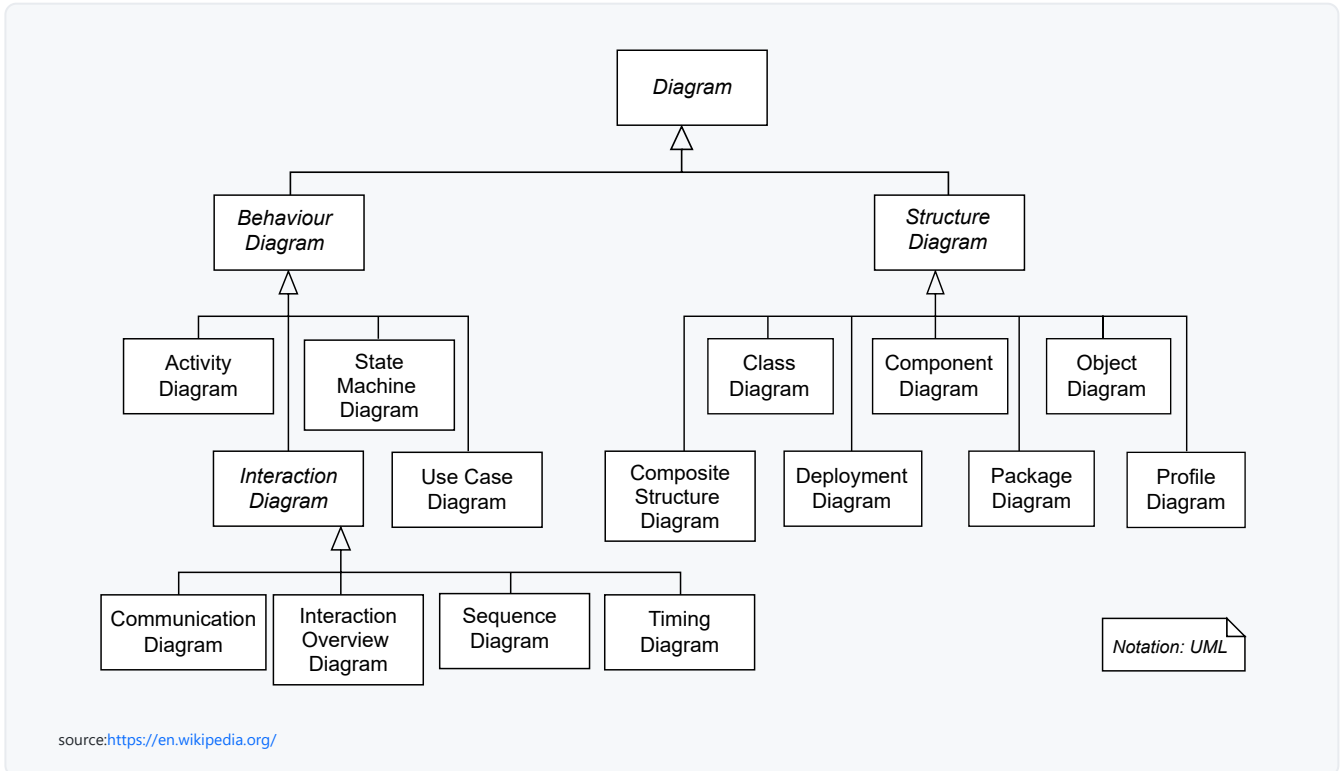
Diagram

Behaviour Diagram

Structure Diagram

Activity Diagram

State Machine Diagram

Interaction Diagram

Use Case Diagram

Class Diagram

Component Diagram

Object Diagram

Composite Structure Diagram

Deployment Diagram

Package Diagram

Profile Diagram

Communication Diagram

Interaction Overview Diagram

Sequence Diagram

Timing Diagram

Notation: UML

source:https://en.wikipedia.org/